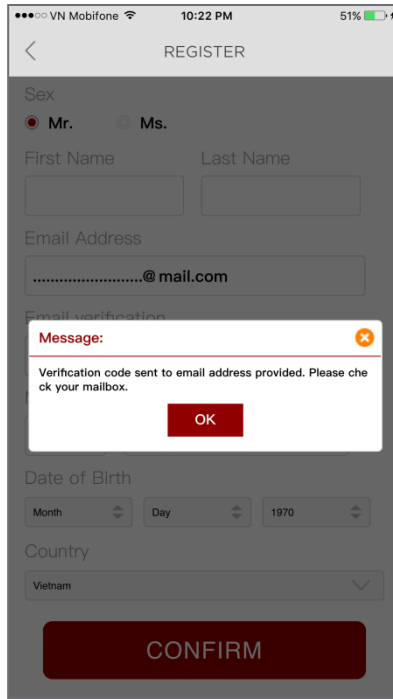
●●●○○ VN Mobifone 10:22 PM 51%

REGISTER

Sex

Mr. Ms.

First Name Last Name

Email Address

......................@mail.com

Email verification

Message:

Verification code sent to email address provided. Please check your mailbox.

OK

Date of Birth

Month Day 1970

Country

Vietnam

CONFIRM